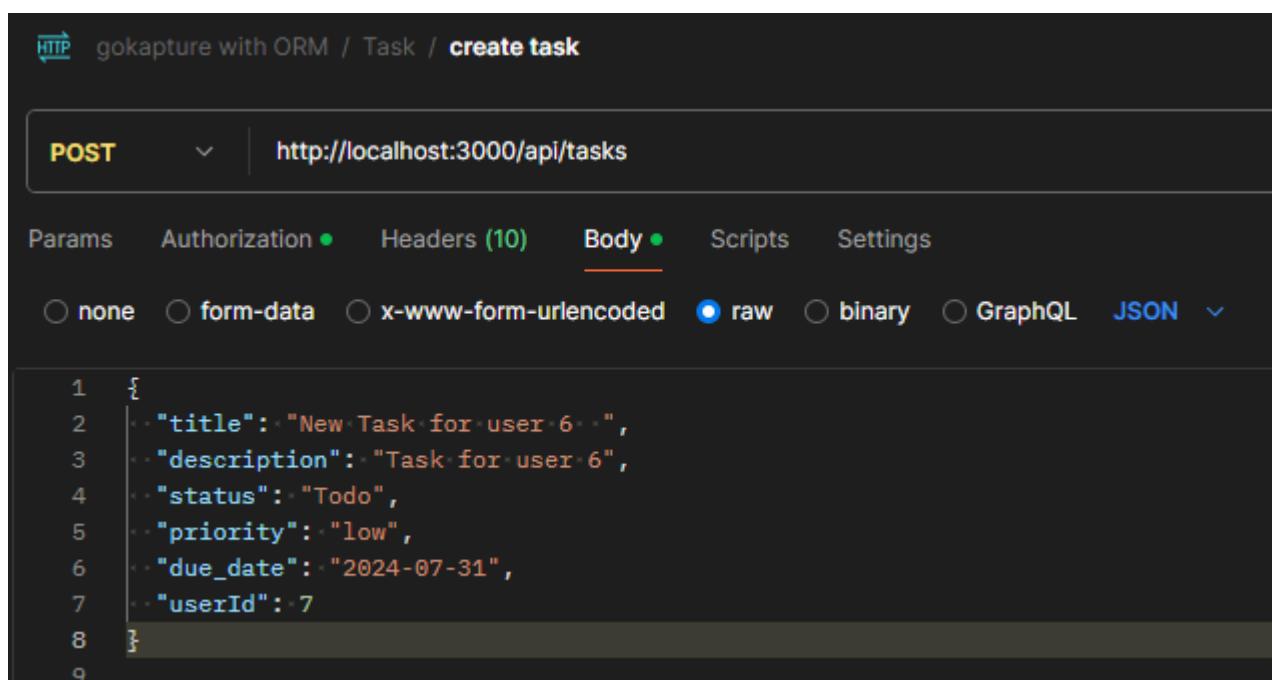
HTTP gokapture with ORM / Task / create task

POST http://localhost:3000/api/tasks

Params Authorization Headers (10) Body Scripts Settings

none form-data x-www-form-urlencoded raw binary GraphQL JSON

1 {
2 "title": "New Task for user 6  ",
3 "description": "Task for user 6",
4 "status": "Todo",
5 "priority": "low",
6 "due_date": "2024-07-31",
7 "userId": 7
8 }
9